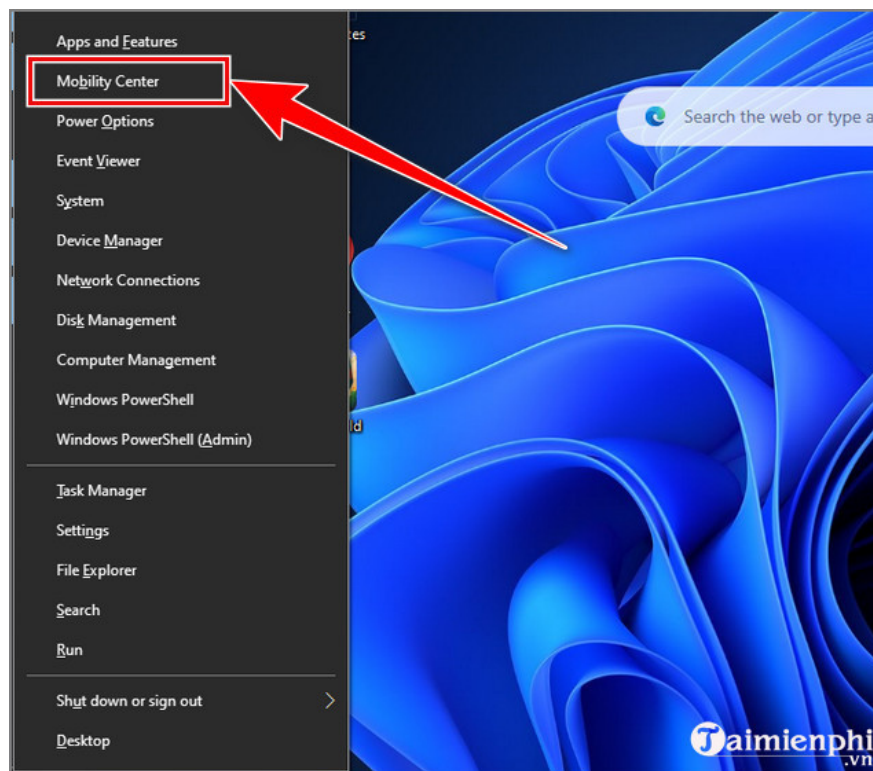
Apps and Features
Mobility Center
Power Options
Event Viewer
System
Device Manager
Network Connections
Disk Management
Computer Management
Windows PowerShell
Windows PowerShell (Admin)

Task Manager
Settings
File Explorer
Search
Run

Shut down or sign out
Desktop

es
ld

Search the web or type a

Taimienphi
.vn